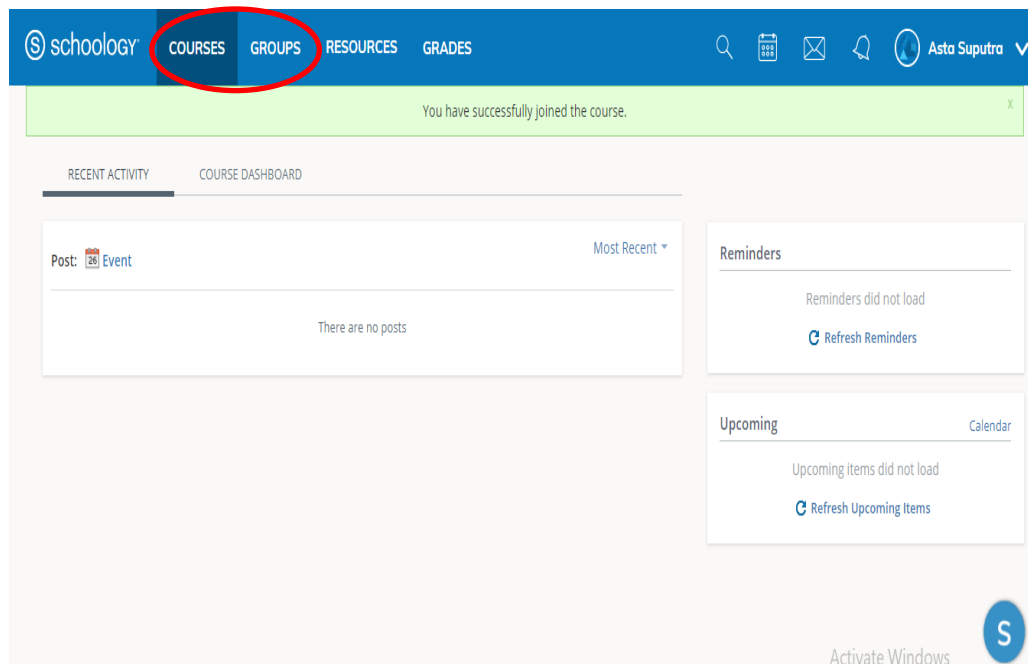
S schoology COURSES GROUPS RESOURCES GRADES Asta Suputra

You have successfully joined the course. x

RECENT ACTIVITY COURSE DASHBOARD

Post: 26 Event

Most Recent

There are no posts

Reminders

Reminders did not load

Refresh Reminders

Upcoming

Calendar

Upcoming items did not load

Refresh Upcoming Items

Activate Windows

S